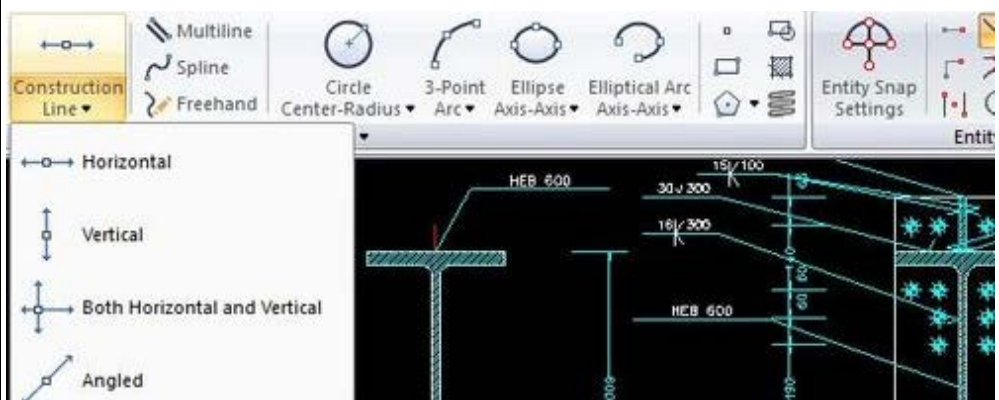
Construction Line ▾

Multiline

Spline

Freehand

Circle Center-Radius ▾

3-Point Arc ▾

Ellipse Axis-Axis ▾

Elliptical Arc Axis-Axis ▾

Entity Snap Settings

Entity

Horizontal

Vertical

Both Horizontal and Vertical

Angled

HEB 600

15/100

30 / 300

16 / 300

HEB 600

60

60

130